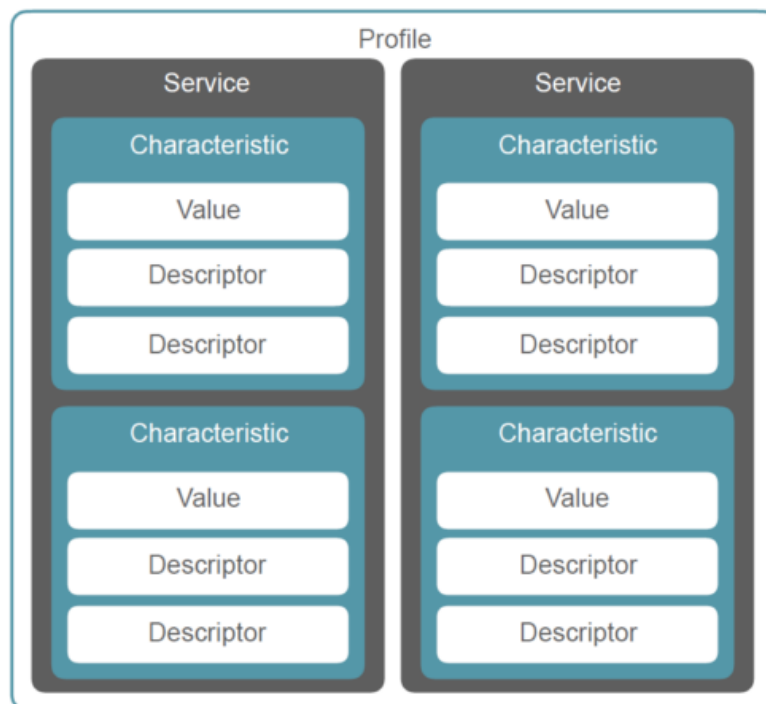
Profile

Service

Characteristic

Value

Descriptor

Descriptor

Characteristic

Value

Descriptor

Descriptor

Service

Characteristic

Value

Descriptor

Descriptor

Characteristic

Value

Descriptor

Descriptor